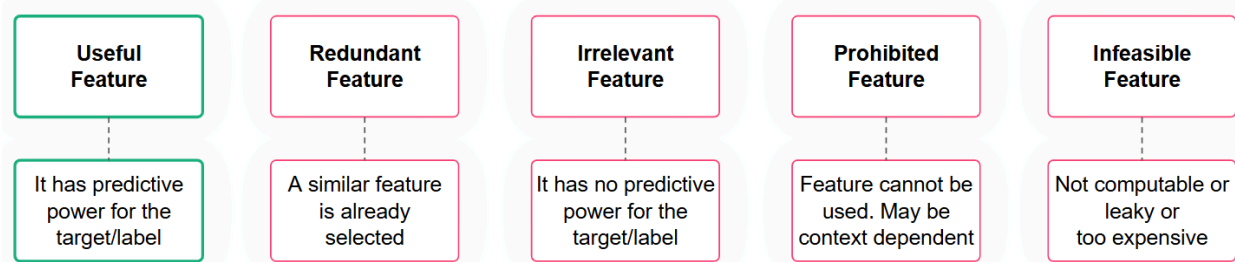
Useful Feature

It has predictive power for the target/label

Redundant Feature

A similar feature is already selected

Irrelevant Feature

It has no predictive power for the target/label

Prohibited Feature

Feature cannot be used. May be context dependent

Infeasible Feature

Not computable or leaky or too expensive